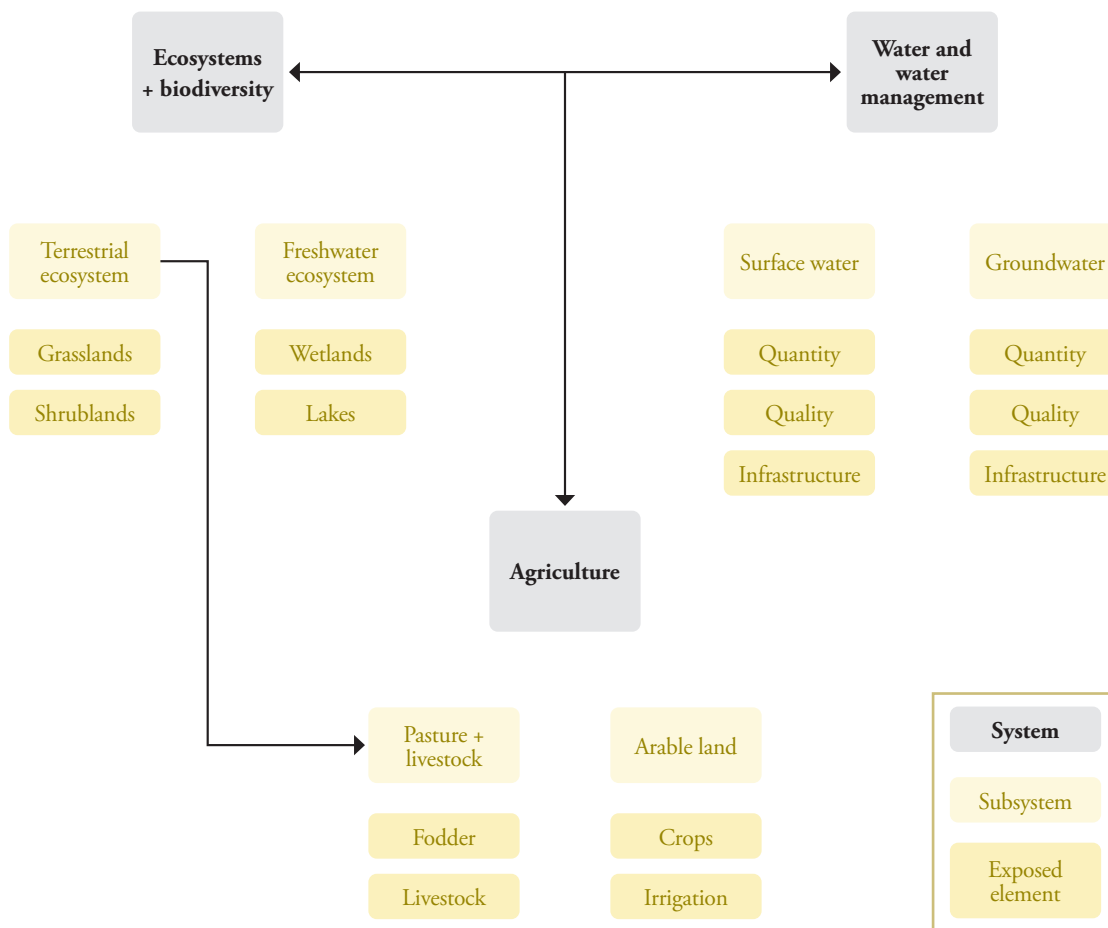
Ecosystems + biodiversity

Water and water management

Terrestrial ecosystem

Freshwater ecosystem

Surface water

Groundwater

Grasslands

Wetlands

Quantity

Quantity

Shrublands

Lakes

Quality

Quality

Infrastructure

Infrastructure

Agriculture

Pasture + livestock

Arable land

System

Subsystem

Fodder

Crops

Exposed element

Livestock

Irrigation